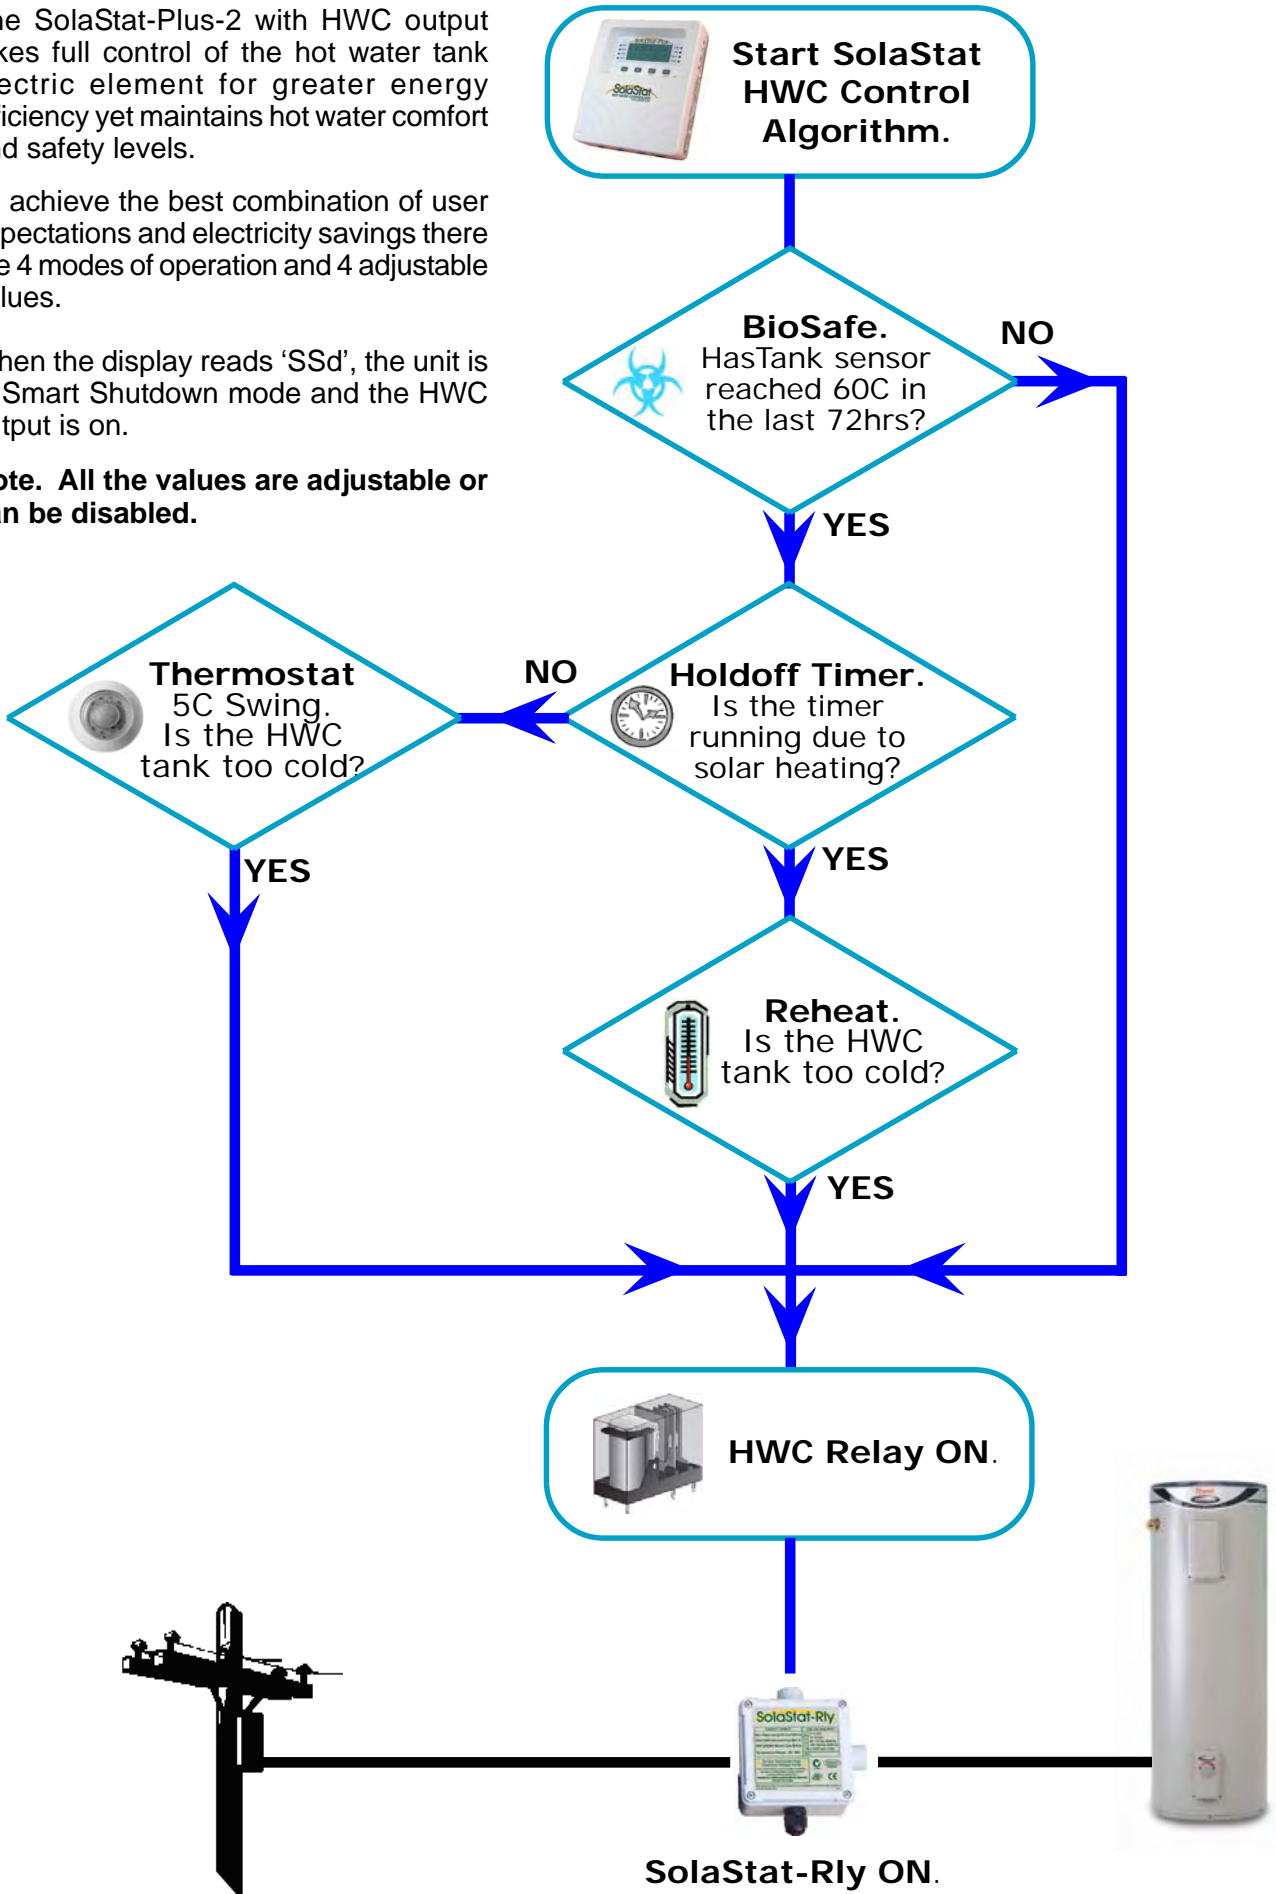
he SolaStat-Plus-2 with HWC output kes full control of the hot water tank ectric element for greater energy iciency yet maintains hot water comfort d safety levels.

achieve the best combination of user pectations and electricity savings there e 4 modes of operation and 4 adjustable lues.

hen the display reads ‘SSd’, the unit is Smart Shutdown mode and the HWC tput is on.

**ote. All the values are adjustable or n be disabled.**

Start SolaStat HWC Control Algorithm.

BioSafe. HasTank sensor reached 60C in the last 72hrs?

NO

YES

Thermostat 5C Swing. Is the HWC tank too cold?

NO

Holdoff Timer. Is the timer running due to solar heating?

YES

YES

Reheat. Is the HWC tank too cold?

YES

HWC Relay ON.

SolaStat-Rly

SolaStat-Rly ON.